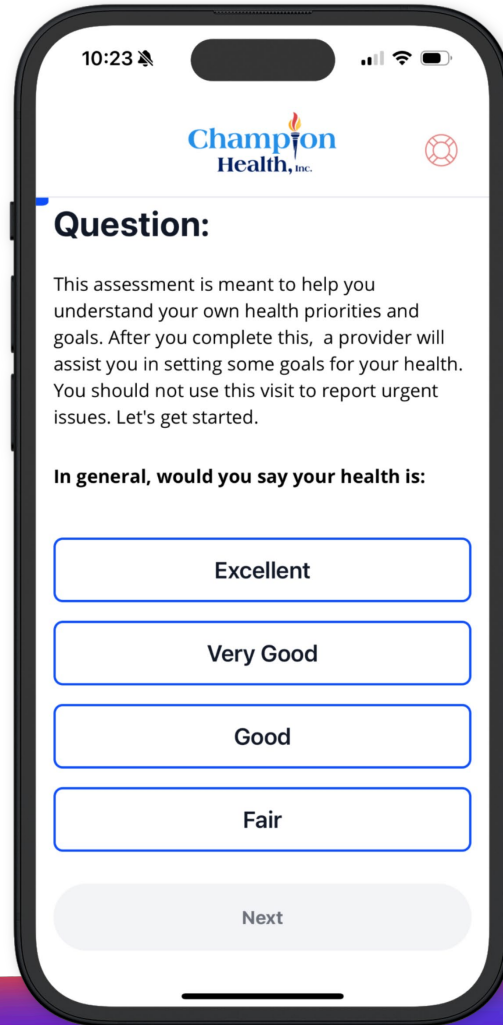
10:23

Champion Health, Inc.

Question:

This assessment is meant to help you understand your own health priorities and goals. After you complete this, a provider will assist you in setting some goals for your health. You should not use this visit to report urgent issues. Let's get started.

In general, would you say your health is:

Excellent

Very Good

Good

Fair

Next